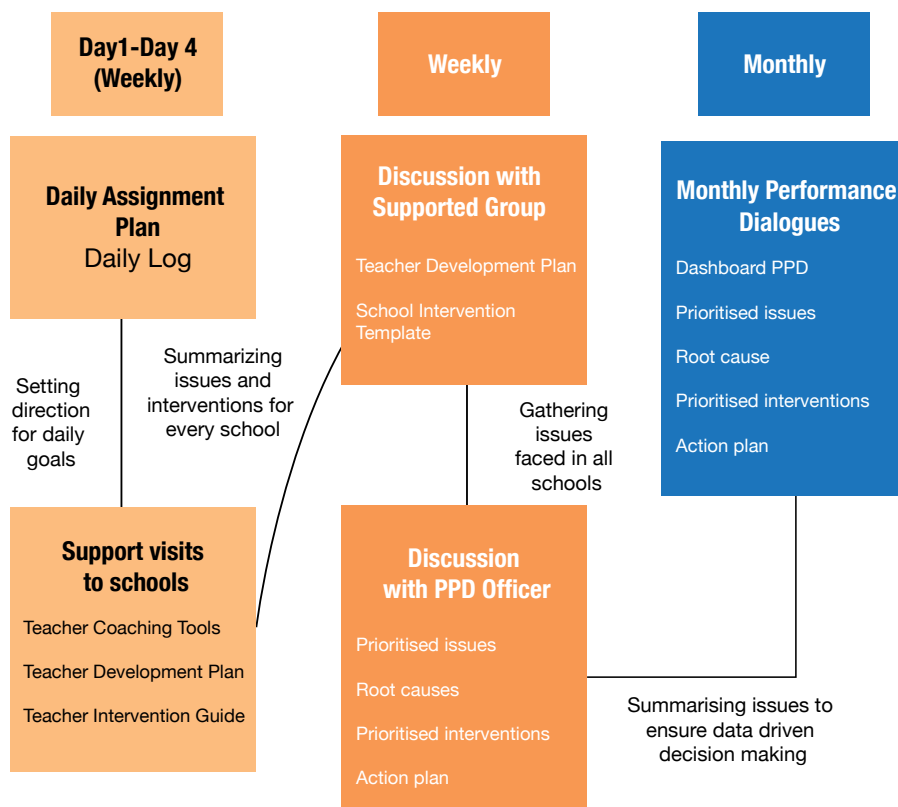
Day1-Day 4 (Weekly)

Weekly

Monthly

Daily Assignment Plan
Daily Log

Discussion with Supported Group

Teacher Development Plan

School Intervention Template

Monthly Performance Dialogues

Dashboard PPD

Prioritised issues

Root cause

Prioritised interventions

Action plan

Setting direction for daily goals

Summarizing issues and interventions for every school

Gathering issues faced in all schools

Support visits to schools

Teacher Coaching Tools

Teacher Development Plan

Teacher Intervention Guide

Discussion with PPD Officer

Prioritised issues

Root causes

Prioritised interventions

Action plan

Summarising issues to ensure data driven decision making